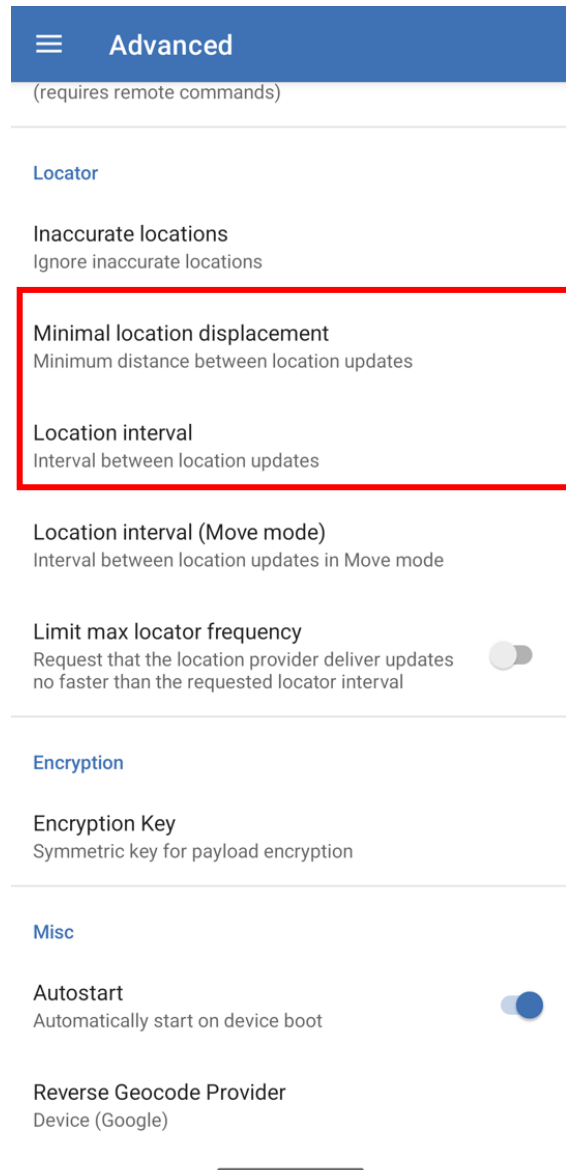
Advanced

(requires remote commands)

Locator

Inaccurate locations
Ignore inaccurate locations

Minimal location displacement
Minimum distance between location updates

Location interval
Interval between location updates

Location interval (Move mode)
Interval between location updates in Move mode

Limit max locator frequency
Request that the location provider deliver updates no faster than the requested locator interval

Encryption

Encryption Key
Symmetric key for payload encryption

Misc

Autostart
Automatically start on device boot

Reverse Geocode Provider
Device (Google)